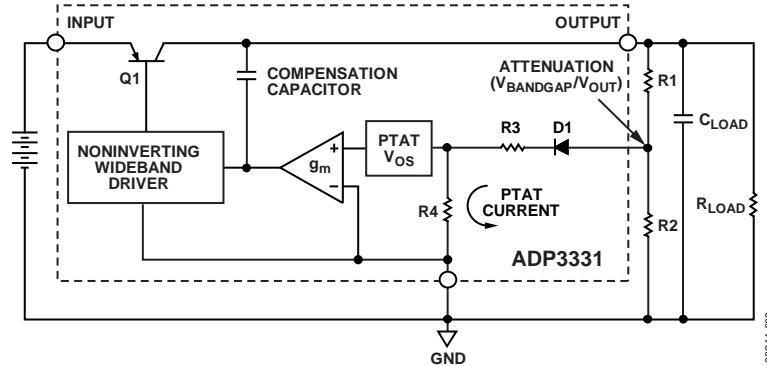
INPUT

OUTPUT

Q1

COMPENSATION CAPACITOR

ATTENUATION ($V_{BANDGAP}/V_{OUT}$)

R1

$C_{LOAD}$

NONINVERTING WIDEBAND DRIVER

$g_m$

+

−

PTAT $V_{OS}$

R3

D1

R4

PTAT CURRENT

R2

$R_{LOAD}$

ADP3331

GND

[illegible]